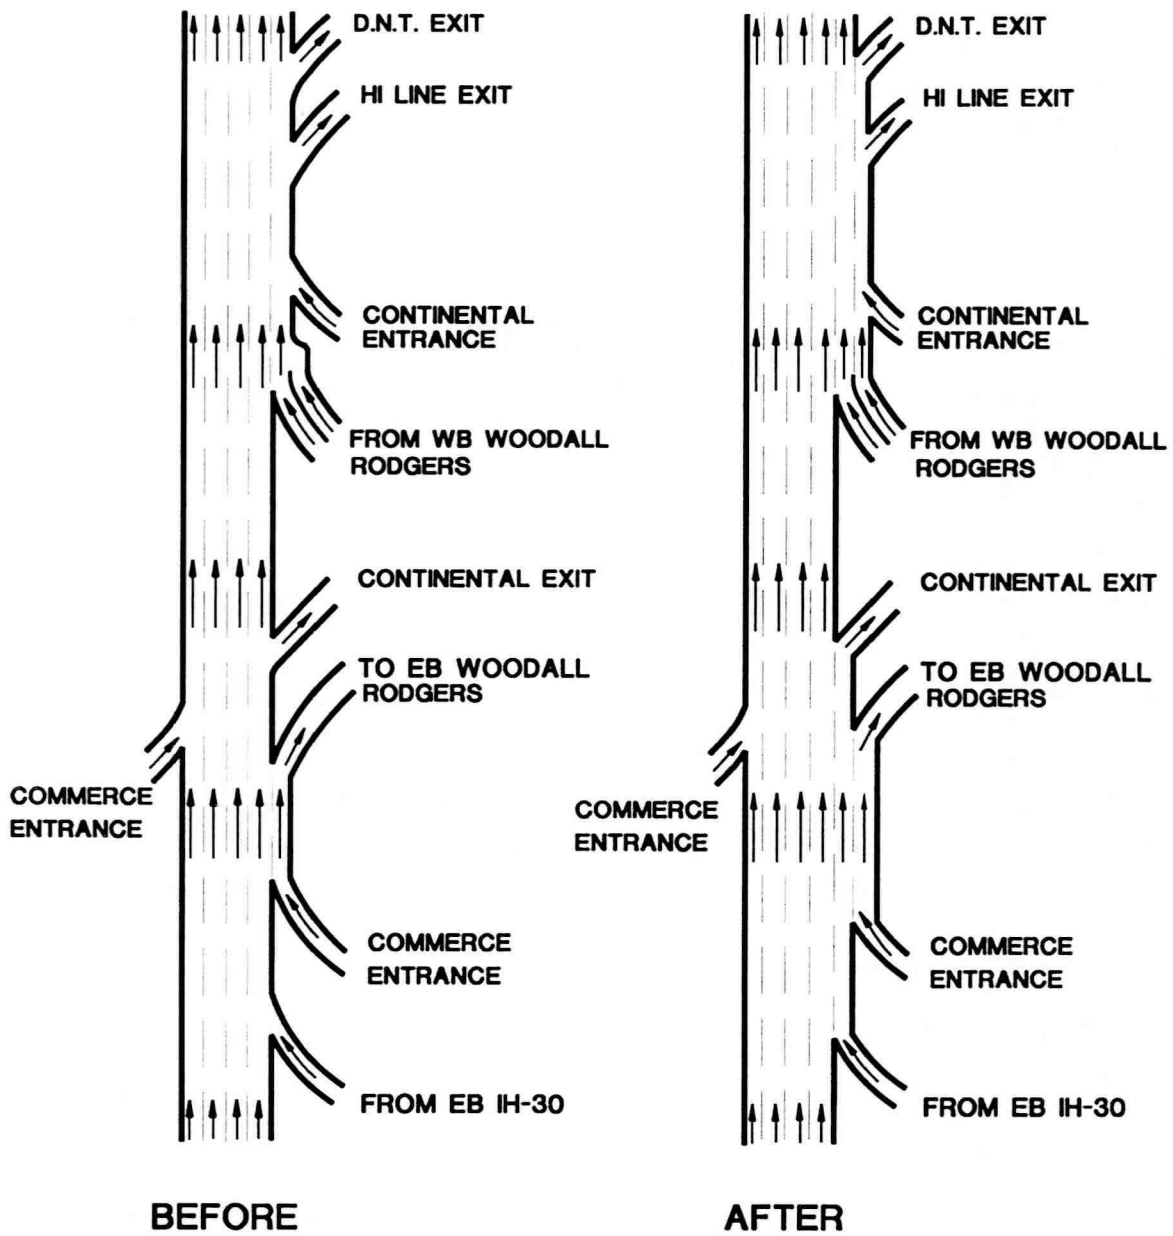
D.N.T. EXIT

HI LINE EXIT

CONTINENTAL ENTRANCE

FROM WB WOODALL RODGERS

CONTINENTAL EXIT

TO EB WOODALL RODGERS

COMMERCE ENTRANCE

COMMERCE ENTRANCE

FROM EB IH-30

BEFORE

D.N.T. EXIT

HI LINE EXIT

CONTINENTAL ENTRANCE

FROM WB WOODALL RODGERS

CONTINENTAL EXIT

TO EB WOODALL RODGERS

COMMERCE ENTRANCE

COMMERCE ENTRANCE

FROM EB IH-30

AFTER